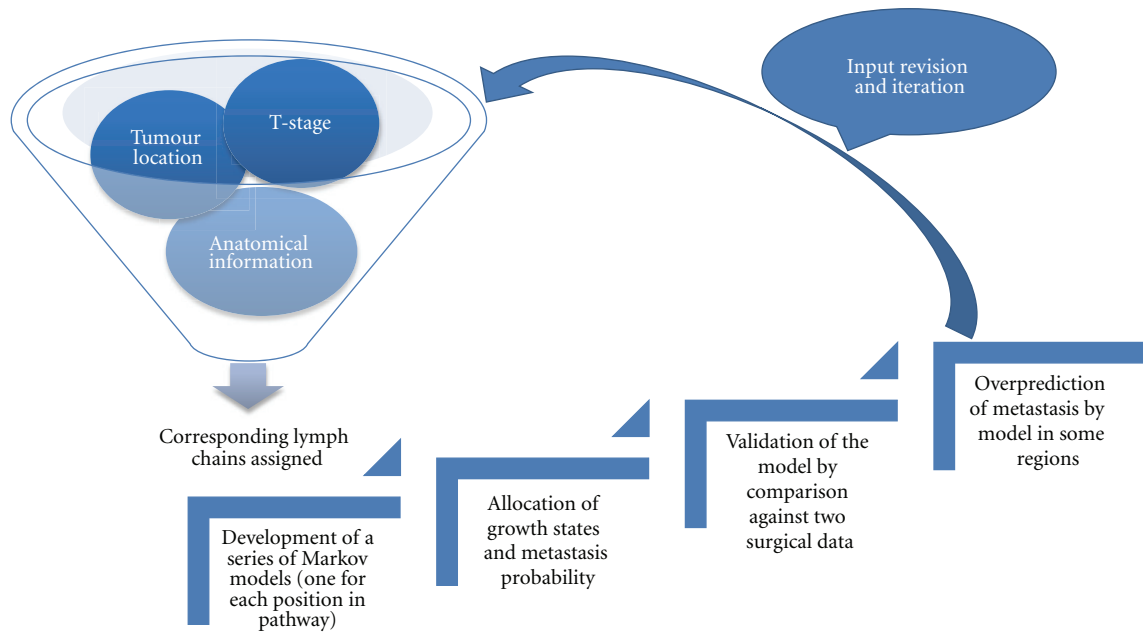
Input revision and iteration

Tumour location

T-stage

Anatomical information

Corresponding lymph chains assigned

Development of a series of Markov models (one for each position in pathway)

Allocation of growth states and metastasis probability

Validation of the model by comparison against two surgical data

Overprediction of metastasis by model in some regions